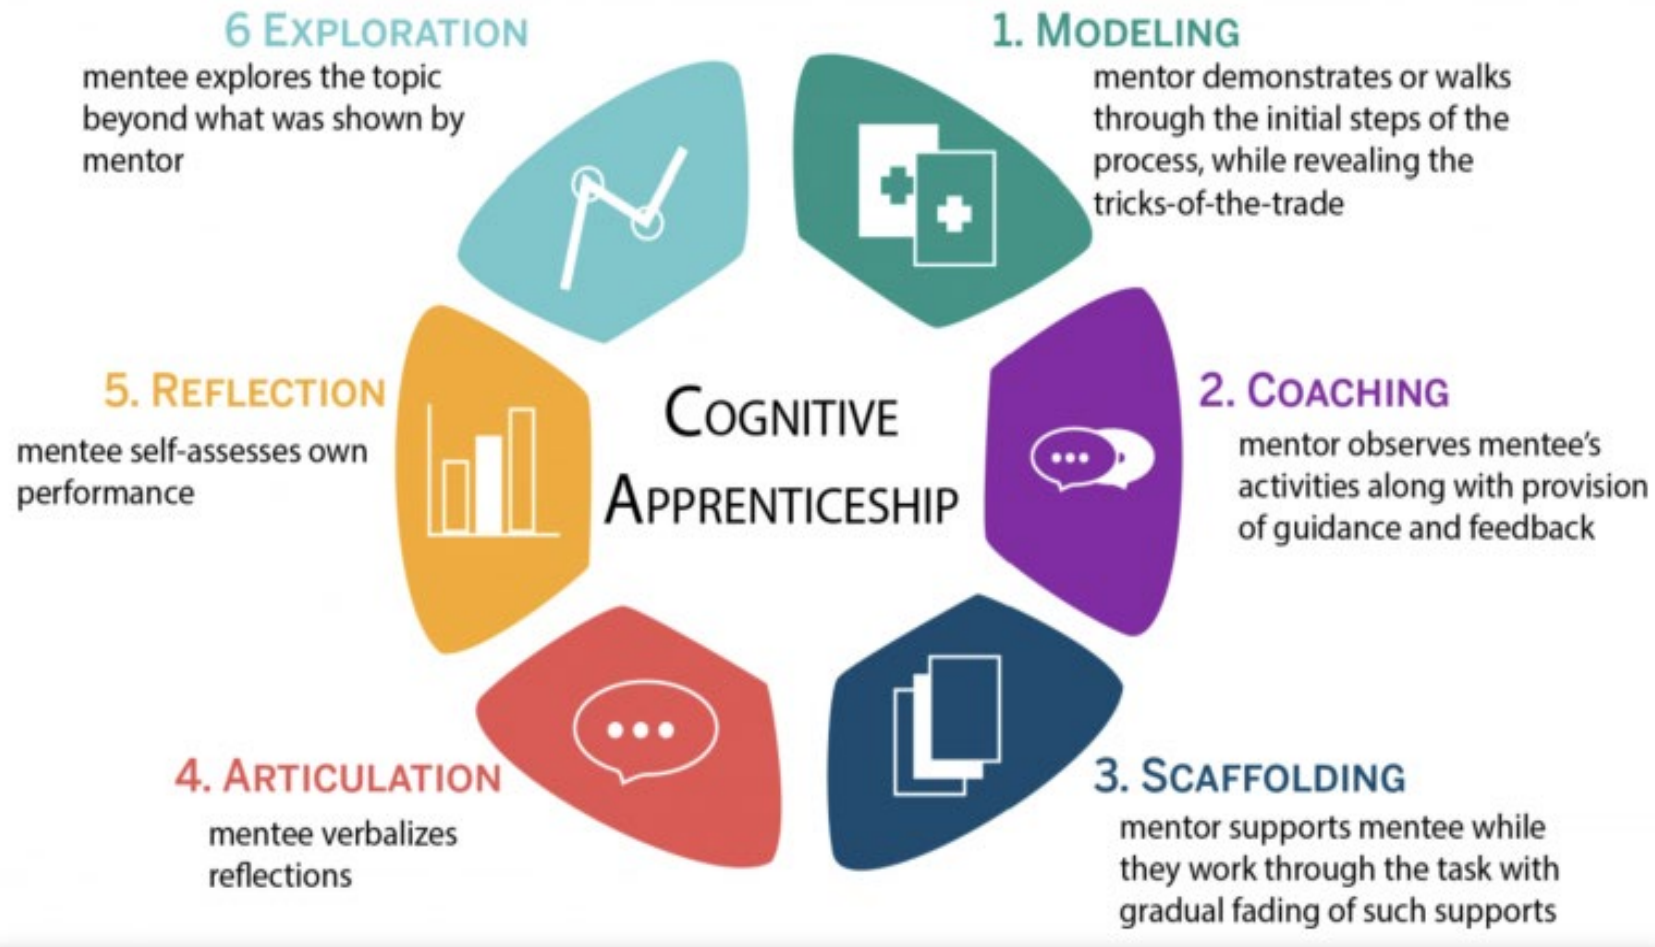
Cognitive Apprenticeship

1. Modeling
mentor demonstrates or walks through the initial steps of the process, while revealing the tricks-of-the-trade

2. Coaching
mentor observes mentee's activities along with provision of guidance and feedback

3. Scaffolding
mentor supports mentee while they work through the task with gradual fading of such supports

4. Articulation
mentee verbalizes reflections

5. Reflection
mentee self-assesses own performance

6 Exploration
mentee explores the topic beyond what was shown by mentor